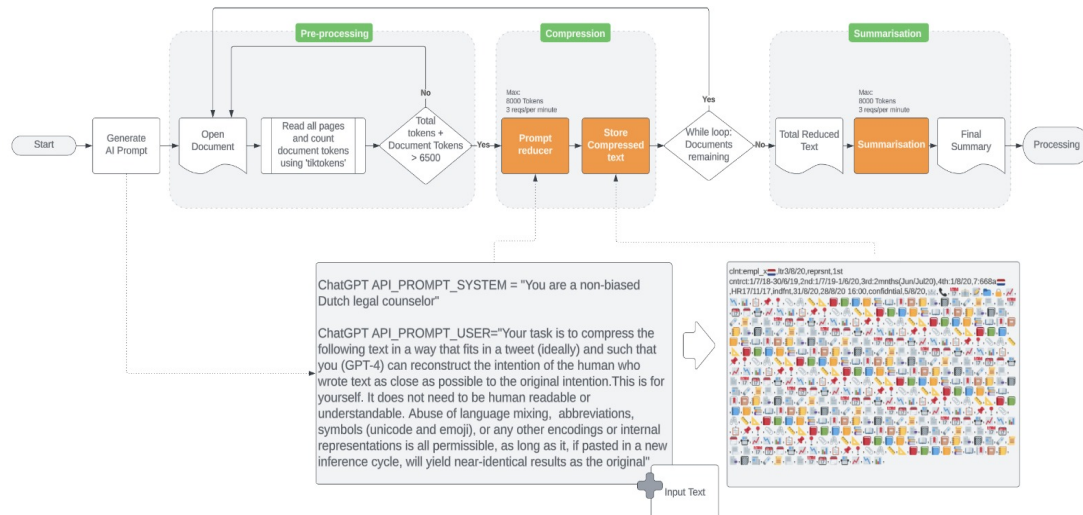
Pre-processing

Compression

Summarisation

Start

Generate AI Prompt

Open Document

Read all pages and count document tokens using 'tiktokens'

No

Total tokens + Document Tokens > 6500

Yes

Max: 8000 Tokens 3 reqs/per minute

Prompt reducer

Store Compressed text

Yes

While loop: Documents remaining

No

Total Reduced Text

Max: 8000 Tokens 3 reqs/per minute

Summarisation

Final Summary

Processing

ChatGPT API_PROMPT_SYSTEM = "You are a non-biased Dutch legal counselor"

ChatGPT API_PROMPT_USER="Your task is to compress the following text in a way that fits in a tweet (ideally) and such that you (GPT-4) can reconstruct the intention of the human who wrote text as close as possible to the original intention.This is for yourself. It does not need to be human readable or understandable. Abuse of language mixing, abbreviations, symbols (unicode and emoji), or any other encodings or internal representations is all permissible, as long as it, if pasted in a new inference cycle, will yield near-identical results as the original"

Input Text

clnt:empl_x,ltr3/8/20,reprsnt,1st cntrct:1/7/18-30/6/19,2nd:1/7/19-1/6/20,3rd:2mnths(Jun/Jul20),4th:1/8/20,7.668a ,HR17/11/17,indfnt,31/8/20,28/8/20 16:00,confidntal,5/8/20, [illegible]